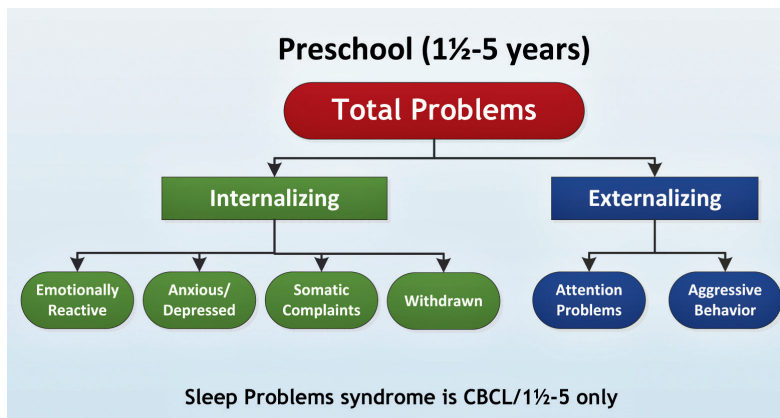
Preschool (1½-5 years)

Total Problems

Internalizing

Externalizing

Emotionally Reactive

Anxious/ Depressed

Somatic Complaints

Withdrawn

Attention Problems

Aggressive Behavior

Sleep Problems syndrome is CBCL/1½-5 only